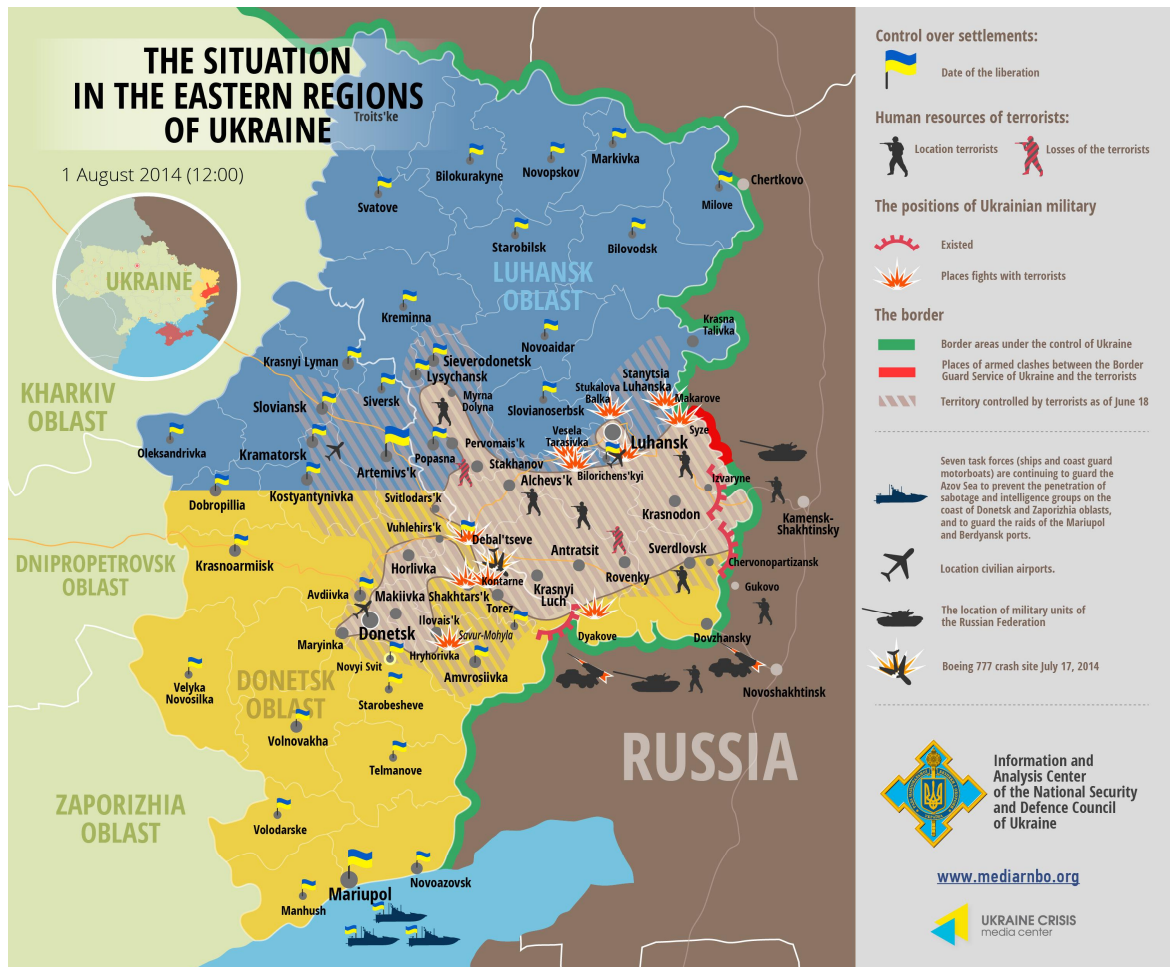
THE SITUATION IN THE EASTERN REGIONS OF UKRAINE

1 August 2014 (12:00)

UKRAINE

Control over settlements:
Date of the liberation

Human resources of terrorists:
Location terrorists
Losses of the terrorists

The positions of Ukrainian military
Existed
Places fights with terrorists

The border
Border areas under the control of Ukraine
Places of armed clashes between the Border Guard Service of Ukraine and the terrorists
Territory controlled by terrorists as of June 18

Seven task forces (ships and coast guard motorboats) are continuing to guard the Azov Sea to prevent the penetration of sabotage and intelligence groups on the coast of Donetsk and Zaporizhia oblasts, and to guard the raids of the Mariupol and Berdyansk ports.

Location civilian airports.

The location of military units of the Russian Federation

Boeing 777 crash site July 17, 2014

Information and Analysis Center of the National Security and Defence Council of Ukraine

www.mediarnbo.org

UKRAINE CRISIS media center

Troits'ke
Bilokurakyne
Novopskov
Markivka
Chertkovo
Svatove
Milove
Starobilsk
Bilovodsk
LUHANSK OBLAST
Kreminna
Krasna Talivka
Novoaidar
Krasnyi Lyman
Sieverodonetsk
Lysychansk
Stanytsia Luhanska
KHARKIV OBLAST
Siversk
Myrna Dolyna
Stukalova Balka
Makarove
Sloviansk
Slovianoserbsk
Vesela Tarasivka
Syze
Oleksandrivka
Kramatorsk
Artemivs'k
Popasna
Pervomais'k
Luhansk
Bilorichens'kyi
Stakhanov
Alchevs'k
Izvaryne
Dobropillia
Kostyantynivka
Svitlodars'k
Kamensk-Shakhtinsky
Krasnodon
Vuhlehirs'k
Debal'tseve
DNIPROPETROVSK OBLAST
Antratsit
Sverdlovsk
Krasnoarmiisk
Horlivka
Chervonopartizansk
Kontarne
Rovenky
Avdiivka
Makiivka
Shakhtars'k
Krasnyi Luch
Gukovo
Torez
Ilovais'k
Savur-Mohyla
Donetsk
Maryinka
Dyakove
Dovzhansky
Hryhorivka
Novyi Svit
Amvrosiivka
Velyka Novosilka
DONETSK OBLAST
Novoshakhtinsk
Starobesheve
Volnovakha
RUSSIA
Telmanove
ZAPORIZHIA OBLAST
Volodarske
Mariupol
Novoazovsk
Manhush